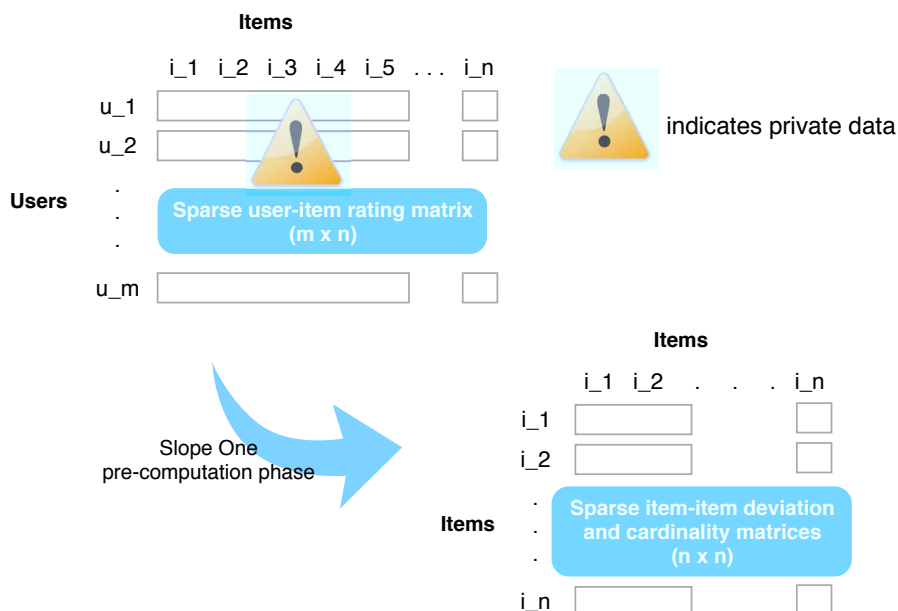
Items

i_1 i_2 i_3 i_4 i_5 . . . i_n

u_1

u_2

Users

.
.
.

Sparse user-item rating matrix (m x n)

u_m

indicates private data

Slope One pre-computation phase

Items

i_1 i_2 . . . i_n

i_1

i_2

Items

.
.
.

Sparse item-item deviation and cardinality matrices (n x n)

i_n